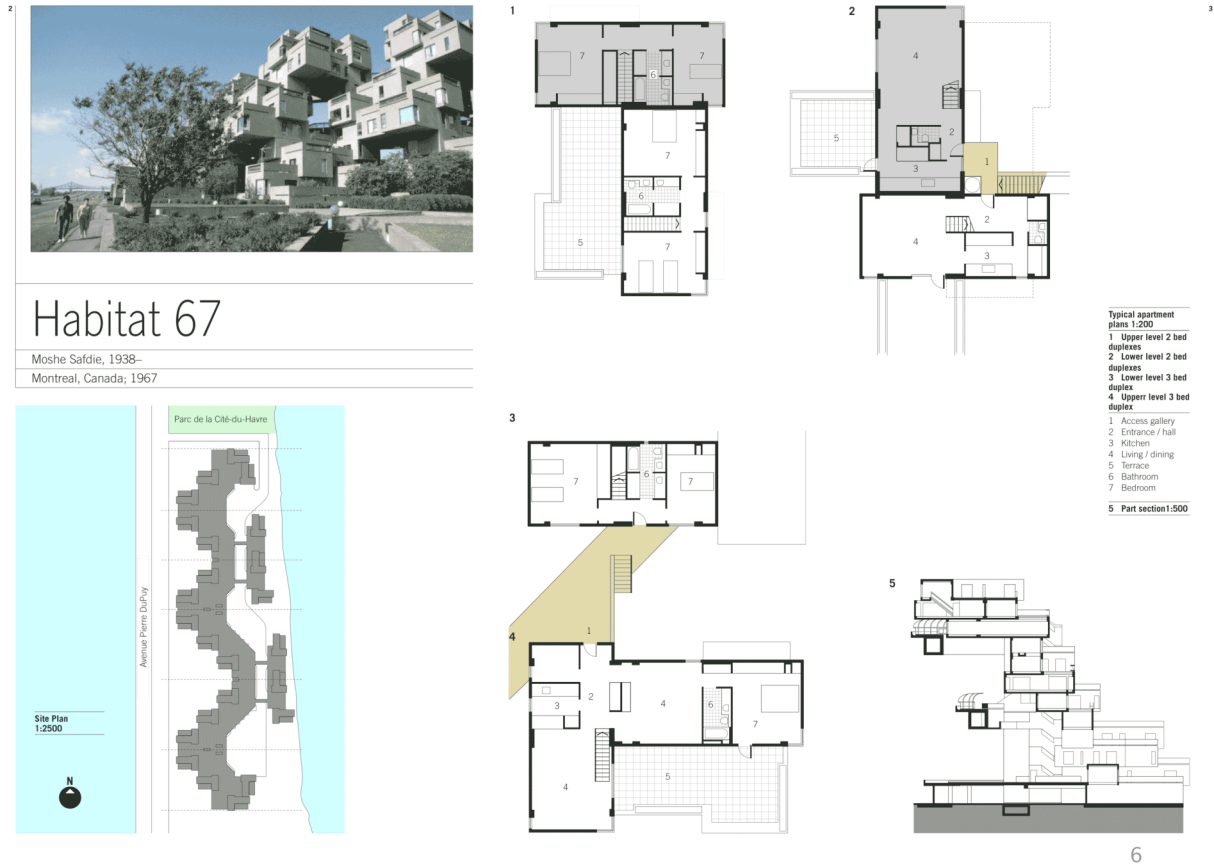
2

Habitat 67

Moshe Safdie, 1938–

Montreal, Canada; 1967

Parc de la Cité-du-Havre

Avenue Pierre DuPuy

Site Plan
1:2500

N

1

7 6 7

7

6

5

7

2

4

5

2

1

3

2

4

3

3

Typical apartment plans 1:200
1 Upper level 2 bed duplexes
2 Lower level 2 bed duplexes
3 Lower level 3 bed duplex
4 Upperr level 3 bed duplex

1 Access gallery
2 Entrance / hall
3 Kitchen
4 Living / dining
5 Terrace
6 Bathroom
7 Bedroom

5 Part section1:500

3

7 6 7

1

4

2

3

4

6

7

5

4

5

6